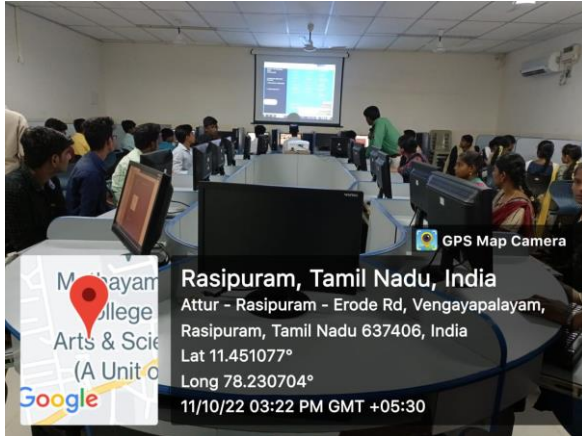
GPS Map Camera

M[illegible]thayam
College
Arts & Scie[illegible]
(A Unit o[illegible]
Google

Rasipuram, Tamil Nadu, India
Attur - Rasipuram - Erode Rd, Vengayapalayam, Rasipuram, Tamil Nadu 637406, India
Lat 11.451077°
Long 78.230704°
11/10/22 03:22 PM GMT +05:30